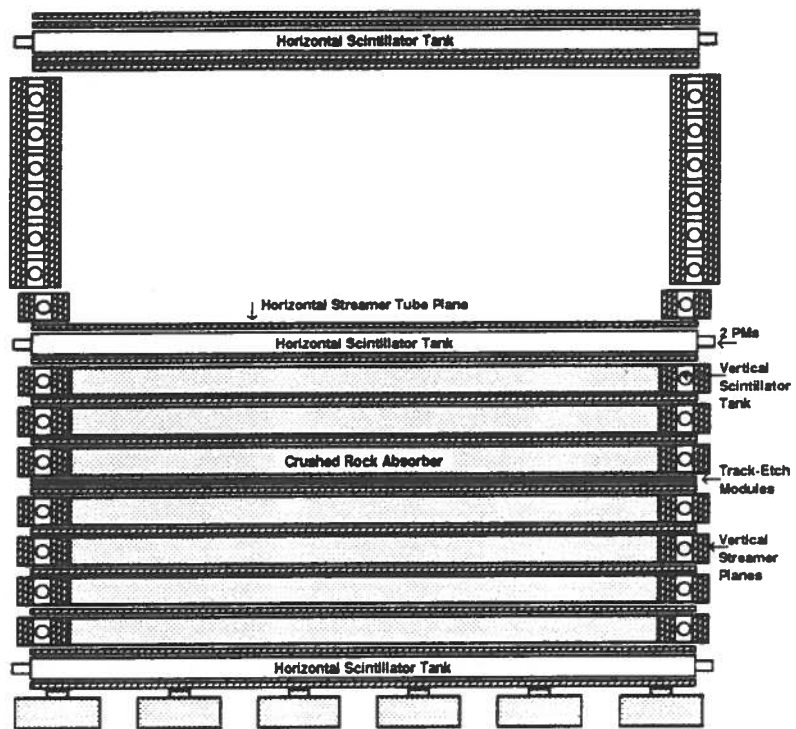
Horizontal Scintillator Tank

Horizontal Streamer Tube Plane

Horizontal Scintillator Tank

2 PMs

Vertical Scintillator Tank

Crushed Rock Absorber

Track-Etch Modules

Vertical Streamer Planes

Horizontal Scintillator Tank